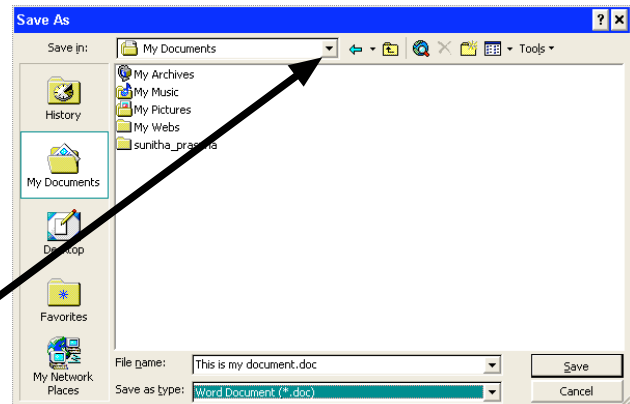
Save As

Save in: My Documents

Tools

History

My Documents

Desktop

Favorites

My Network Places

My Archives
My Music
My Pictures
My Webs
sunitha_pra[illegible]a

File name: This is my document.doc

Save as type: Word Document (*.doc)

Save

Cancel